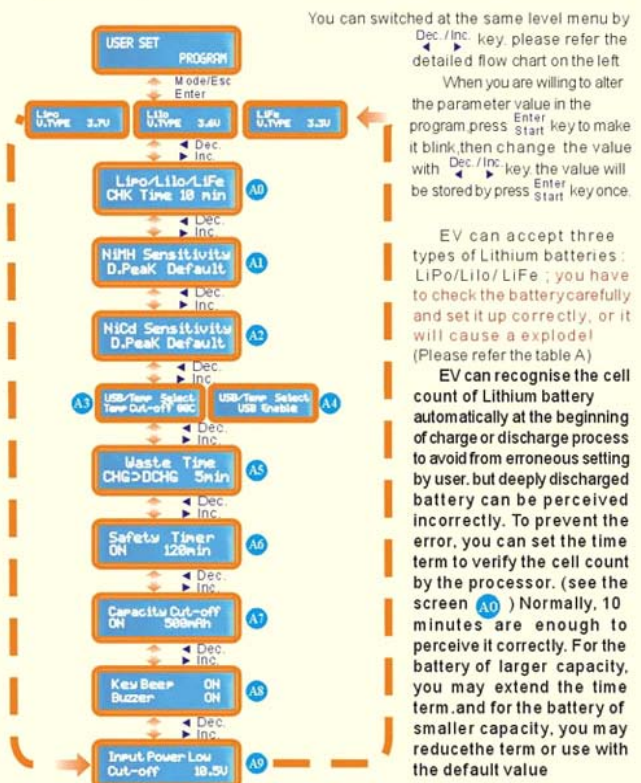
USER SET PROGRAM

Mode/Esc
Enter

LiPo V.TYPE 3.7V

LiIo V.TYPE 3.6V

LiFe V.TYPE 3.3V

Dec.
Inc.

LiPo/LiIo/LiFe CHK Time 10 min

A0

Dec.
Inc.

NiMH Sensitivity D.PeaK Default

A1

Dec.
Inc.

NiCd Sensitivity D.PeaK Default

A2

Dec.
Inc.

A3

USB/Temp Select Temp Cut-off 80C

USB/Temp Select USB Enable

A4

Dec.
Inc.

Waste Time CHG>DCHG 5min

A5

Dec.
Inc.

Safety Timer ON 120min

A6

Dec.
Inc.

Capacity Cut-off ON 5000mAh

A7

Dec.
Inc.

Key Beep ON
Buzzer ON

A8

Dec.
Inc.

Input Power Low Cut-off 10.5V

A9

You can switched at the same level menu by Dec./Inc. key. please refer the detailed flow chart on the left

When you are willing to alter the parameter value in the program.press Enter Start key to make it blink,then change the value with Dec./Inc. key. the value will be stored by press Enter Start key once.

EV can accept three types of Lithium batteries : LiPo/LiIo/ LiFe ; you have to check the battery carefully and set it up correctly, or it will cause a explode! (Please refer the table A)

EV can recognise the cell count of Lithium battery automatically at the beginning of charge or discharge process to avoid from erroneous setting by user. but deeply discharged battery can be perceived incorrectly. To prevent the error, you can set the time term to verify the cell count by the processor. (see the screen A0 ) Normally, 10 minutes are enough to perceive it correctly. For the battery of larger capacity, you may extend the time term.and for the battery of smaller capacity, you may reducethe term or use with the default value